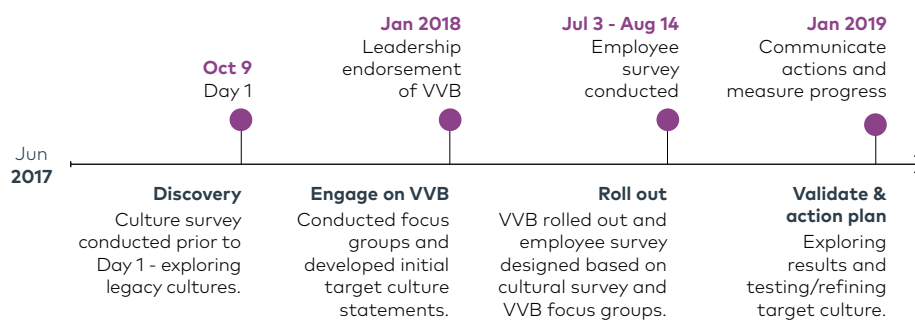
Jun
2017

Oct 9
Day 1

Jan 2018
Leadership endorsement of VVB

Jul 3 - Aug 14
Employee survey conducted

Jan 2019
Communicate actions and measure progress

Discovery
Culture survey conducted prior to Day 1 - exploring legacy cultures.

Engage on VVB
Conducted focus groups and developed initial target culture statements.

Roll out
VVB rolled out and employee survey designed based on cultural survey and VVB focus groups.

Validate & action plan
Exploring results and testing/refining target culture.